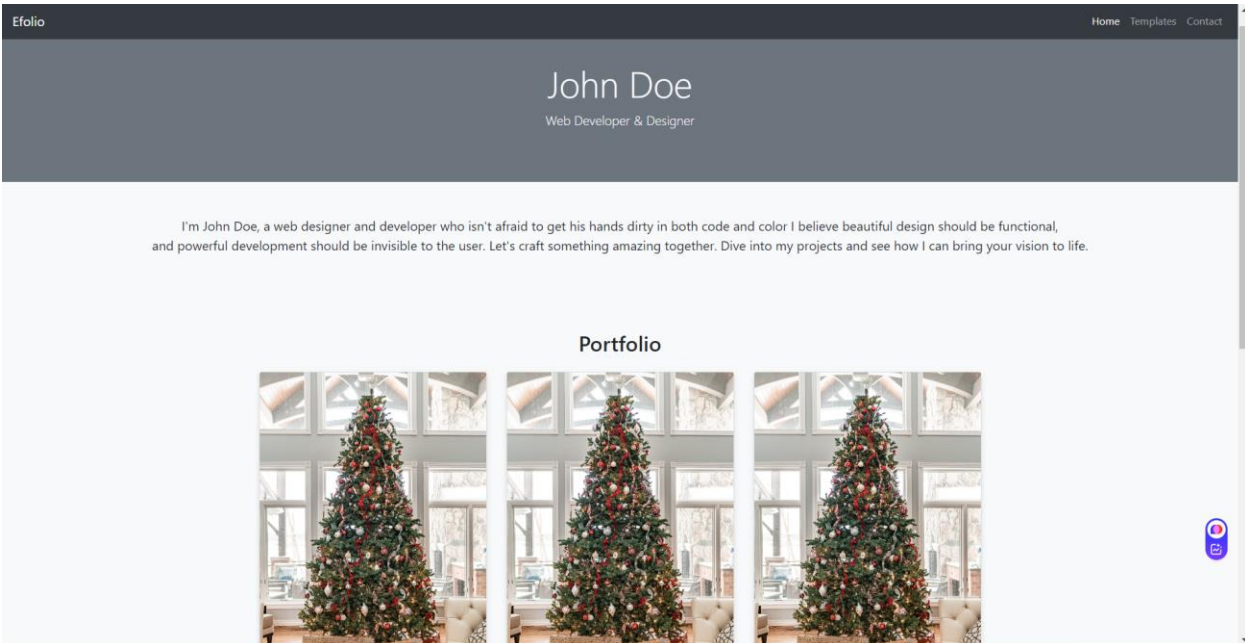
Efolio

Home Templates Contact

John Doe

Web Developer & Designer

I'm John Doe, a web designer and developer who isn't afraid to get his hands dirty in both code and color I believe beautiful design should be functional, and powerful development should be invisible to the user. Let's craft something amazing together. Dive into my projects and see how I can bring your vision to life.

Portfolio